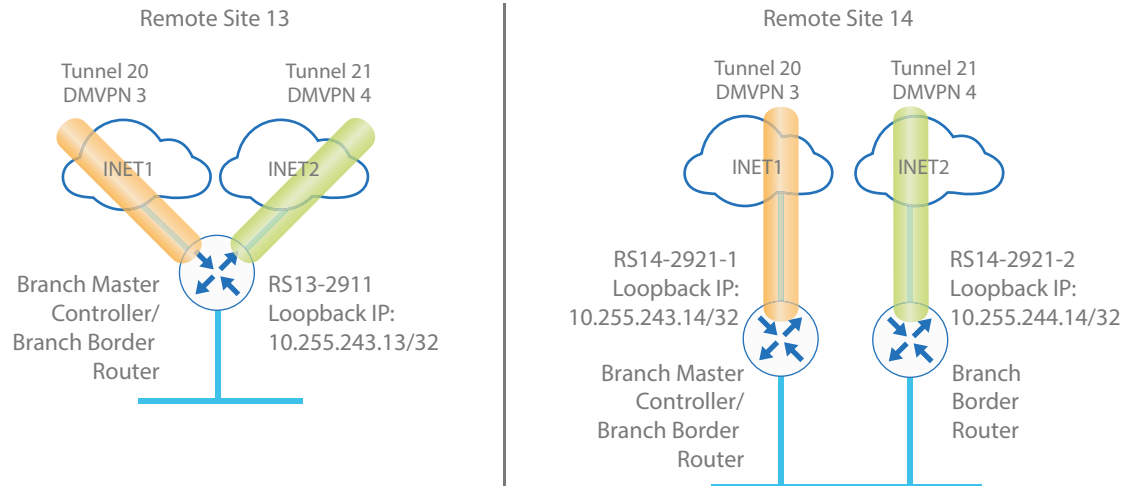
Remote Site 13

Tunnel 20
DMVPN 3

Tunnel 21
DMVPN 4

INET1

INET2

Branch Master Controller/ Branch Border Router

RS13-2911
Loopback IP:
10.255.243.13/32

Remote Site 14

Tunnel 20
DMVPN 3

Tunnel 21
DMVPN 4

INET1

INET2

RS14-2921-1
Loopback IP:
10.255.243.14/32

RS14-2921-2
Loopback IP:
10.255.244.14/32

Branch Master Controller/ Branch Border Router

Branch Border Router